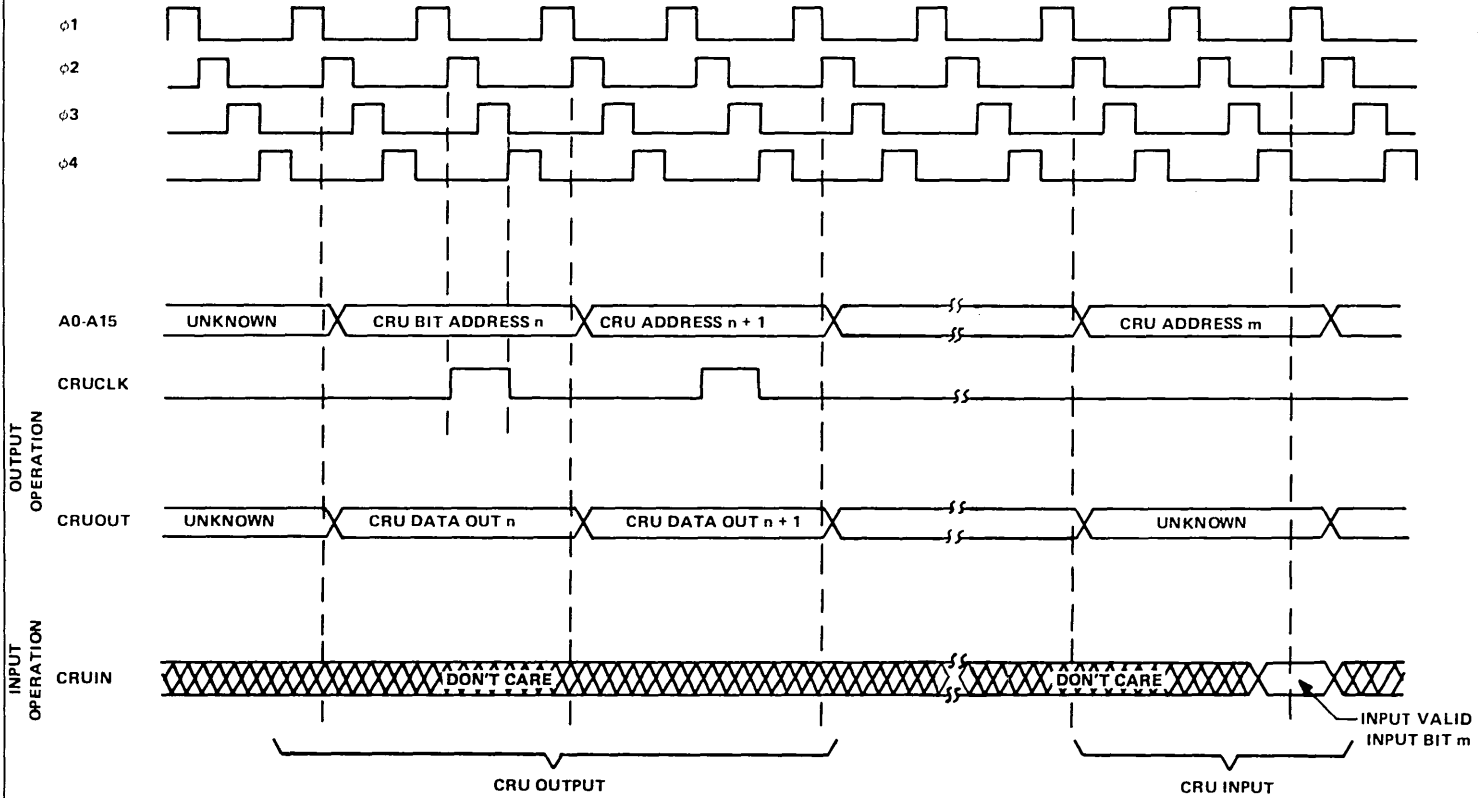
$\phi1$
$\phi2$
$\phi3$
$\phi4$

A0-A15 UNKNOWN CRU BIT ADDRESS n CRU ADDRESS n + 1 CRU ADDRESS m

CRUCLK

OUTPUT OPERATION

CRUOUT UNKNOWN CRU DATA OUT n CRU DATA OUT n + 1 UNKNOWN

INPUT OPERATION

CRUIN DON'T CARE DON'T CARE

INPUT VALID INPUT BIT m

CRU OUTPUT

CRU INPUT